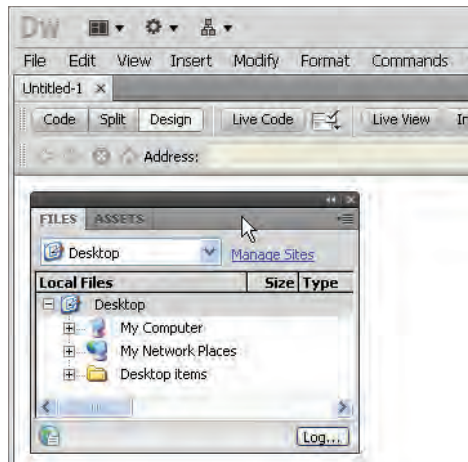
DW

File Edit View Insert Modify Format Commands

Untitled-1 ×

Code Split Design Live Code Live View In

Address:

FILES ASSETS

Desktop Manage Sites

| Local Files | Size | Type |
|---|---|---|
| Desktop | | |
| My Computer | | |
| My Network Places | | |
| Desktop items | | |

Log...